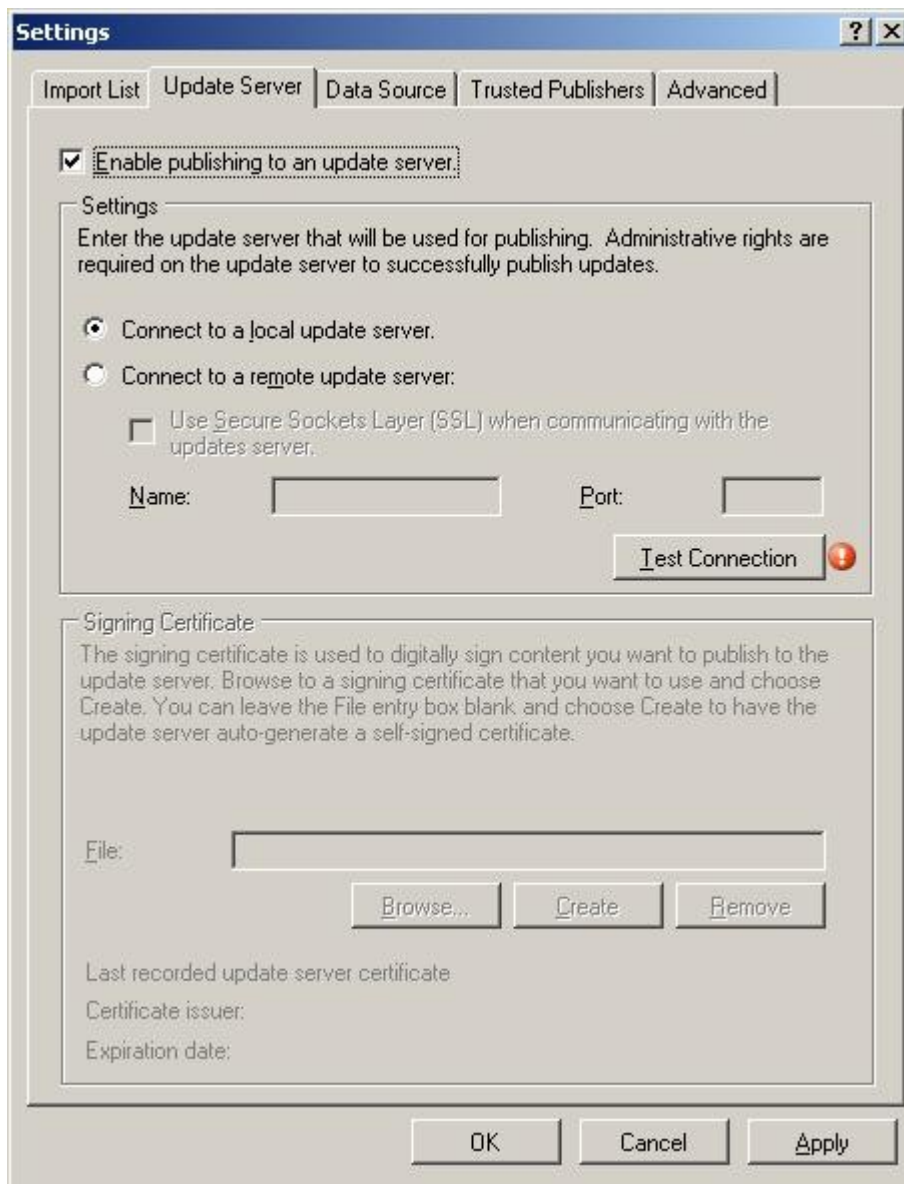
Settings ? X

Import List | Update Server | Data Source | Trusted Publishers | Advanced

☑ Enable publishing to an update server.

Settings

Enter the update server that will be used for publishing. Administrative rights are required on the update server to successfully publish updates.

◉ Connect to a local update server.

○ Connect to a remote update server:

☐ Use Secure Sockets Layer (SSL) when communicating with the updates server.

Name: Port:

Test Connection

Signing Certificate

The signing certificate is used to digitally sign content you want to publish to the update server. Browse to a signing certificate that you want to use and choose Create. You can leave the File entry box blank and choose Create to have the update server auto-generate a self-signed certificate.

File:

Browse... Create Remove

Last recorded update server certificate

Certificate issuer:

Expiration date:

OK Cancel Apply